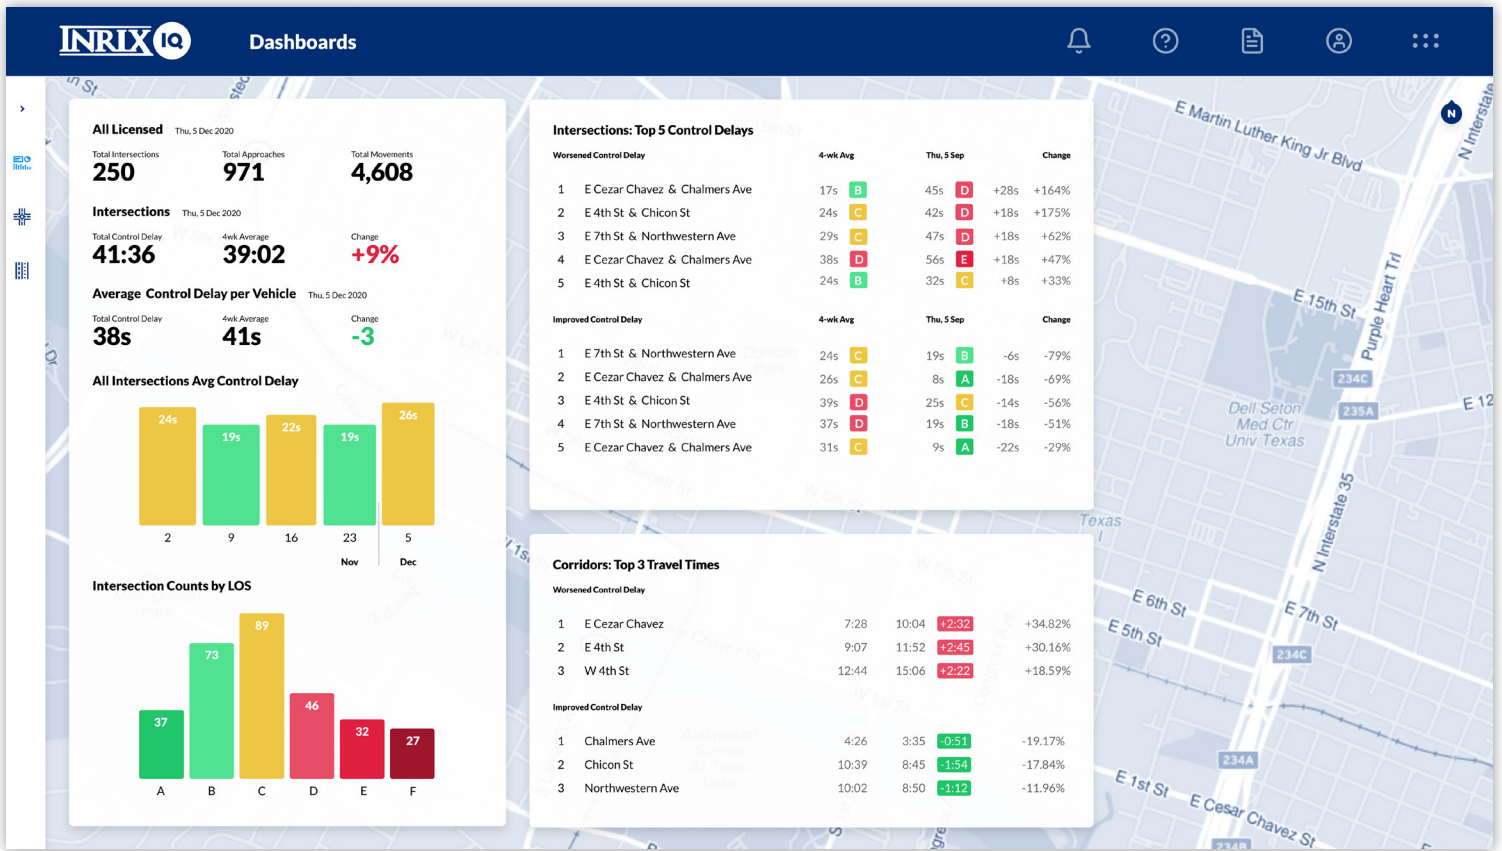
INRIX IQ Dashboards

All Licensed Thu, 5 Dec 2020

Total Intersections 250 | Total Approaches 971 | Total Movements 4,608

Intersections Thu, 5 Dec 2020

Total Control Delay 41:36 | 4wk Average 39:02 | Change +9%

Average Control Delay per Vehicle Thu, 5 Dec 2020

Total Control Delay 38s | 4wk Average 41s | Change -3

All Intersections Avg Control Delay

24s 19s 22s 19s 26s
2 9 16 23 5
Nov Dec

Intersection Counts by LOS

37 73 89 46 32 27
A B C D E F

Intersections: Top 5 Control Delays

| Worsened Control Delay | | 4-wk Avg | | Thu, 5 Sep | | | Change |
|---|---|---|---|---|---|---|---|
| 1 | E Cezar Chavez & Chalmers Ave | 17s | B | 45s | D | +28s | +164% |
| 2 | E 4th St & Chicon St | 24s | C | 42s | D | +18s | +175% |
| 3 | E 7th St & Northwestern Ave | 29s | C | 47s | D | +18s | +62% |
| 4 | E Cezar Chavez & Chalmers Ave | 38s | D | 56s | E | +18s | +47% |
| 5 | E 4th St & Chicon St | 24s | B | 32s | C | +8s | +33% |

| Improved Control Delay | | 4-wk Avg | | Thu, 5 Sep | | | Change |
|---|---|---|---|---|---|---|---|
| 1 | E 7th St & Northwestern Ave | 24s | C | 19s | B | -6s | -79% |
| 2 | E Cezar Chavez & Chalmers Ave | 26s | C | 8s | A | -18s | -69% |
| 3 | E 4th St & Chicon St | 39s | D | 25s | C | -14s | -56% |
| 4 | E 7th St & Northwestern Ave | 37s | D | 19s | B | -18s | -51% |
| 5 | E Cezar Chavez & Chalmers Ave | 31s | C | 9s | A | -22s | -29% |

Corridors: Top 3 Travel Times

Worsened Control Delay

| 1 | E Cezar Chavez | 7:28 | 10:04 | +2:32 | +34.82% |
|---|---|---|---|---|---|
| 2 | E 4th St | 9:07 | 11:52 | +2:45 | +30.16% |
| 3 | W 4th St | 12:44 | 15:06 | +2:22 | +18.59% |

Improved Control Delay

| 1 | Chalmers Ave | 4:26 | 3:35 | -0:51 | -19.17% |
|---|---|---|---|---|---|
| 2 | Chicon St | 10:39 | 8:45 | -1:54 | -17.84% |
| 3 | Northwestern Ave | 10:02 | 8:50 | -1:12 | -11.96% |

E Martin Luther King Jr Blvd
N Interstate
E 15th St
Purple Heart Trl
234C
235A
Dell Seton Med Ctr Univ Texas
E 12
N Interstate 35
Texas
E 6th St
E 5th St
E 7th St
234C
234A
E 1st St
E Cezar Chavez St
234B
N